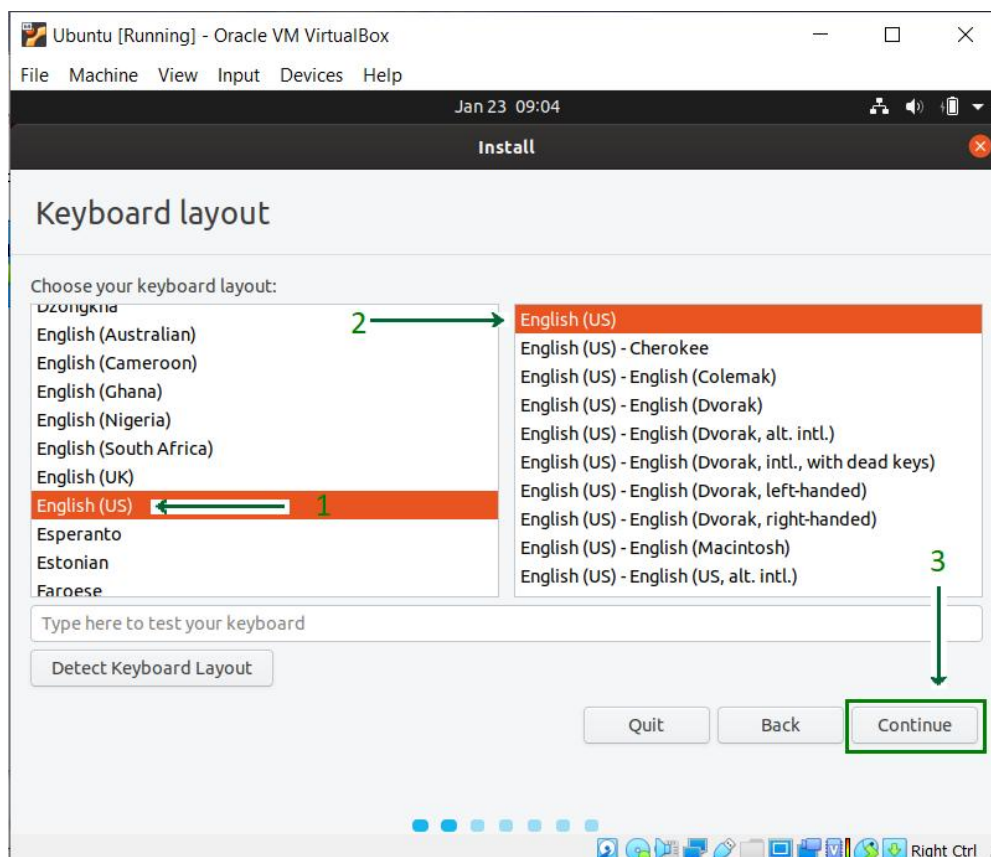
Ubuntu [Running] - Oracle VM VirtualBox

File Machine View Input Devices Help

Jan 23 09:04

Install

Keyboard layout

Choose your keyboard layout:

Dzongkha
English (Australian)
English (Cameroon)
English (Ghana)
English (Nigeria)
English (South Africa)
English (UK)
English (US)
Esperanto
Estonian
Faroese

1

2

English (US)
English (US) - Cherokee
English (US) - English (Colemak)
English (US) - English (Dvorak)
English (US) - English (Dvorak, alt. intl.)
English (US) - English (Dvorak, intl., with dead keys)
English (US) - English (Dvorak, left-handed)
English (US) - English (Dvorak, right-handed)
English (US) - English (Macintosh)
English (US) - English (US, alt. intl.)

3

Type here to test your keyboard

Detect Keyboard Layout

Quit Back Continue

Right Ctrl